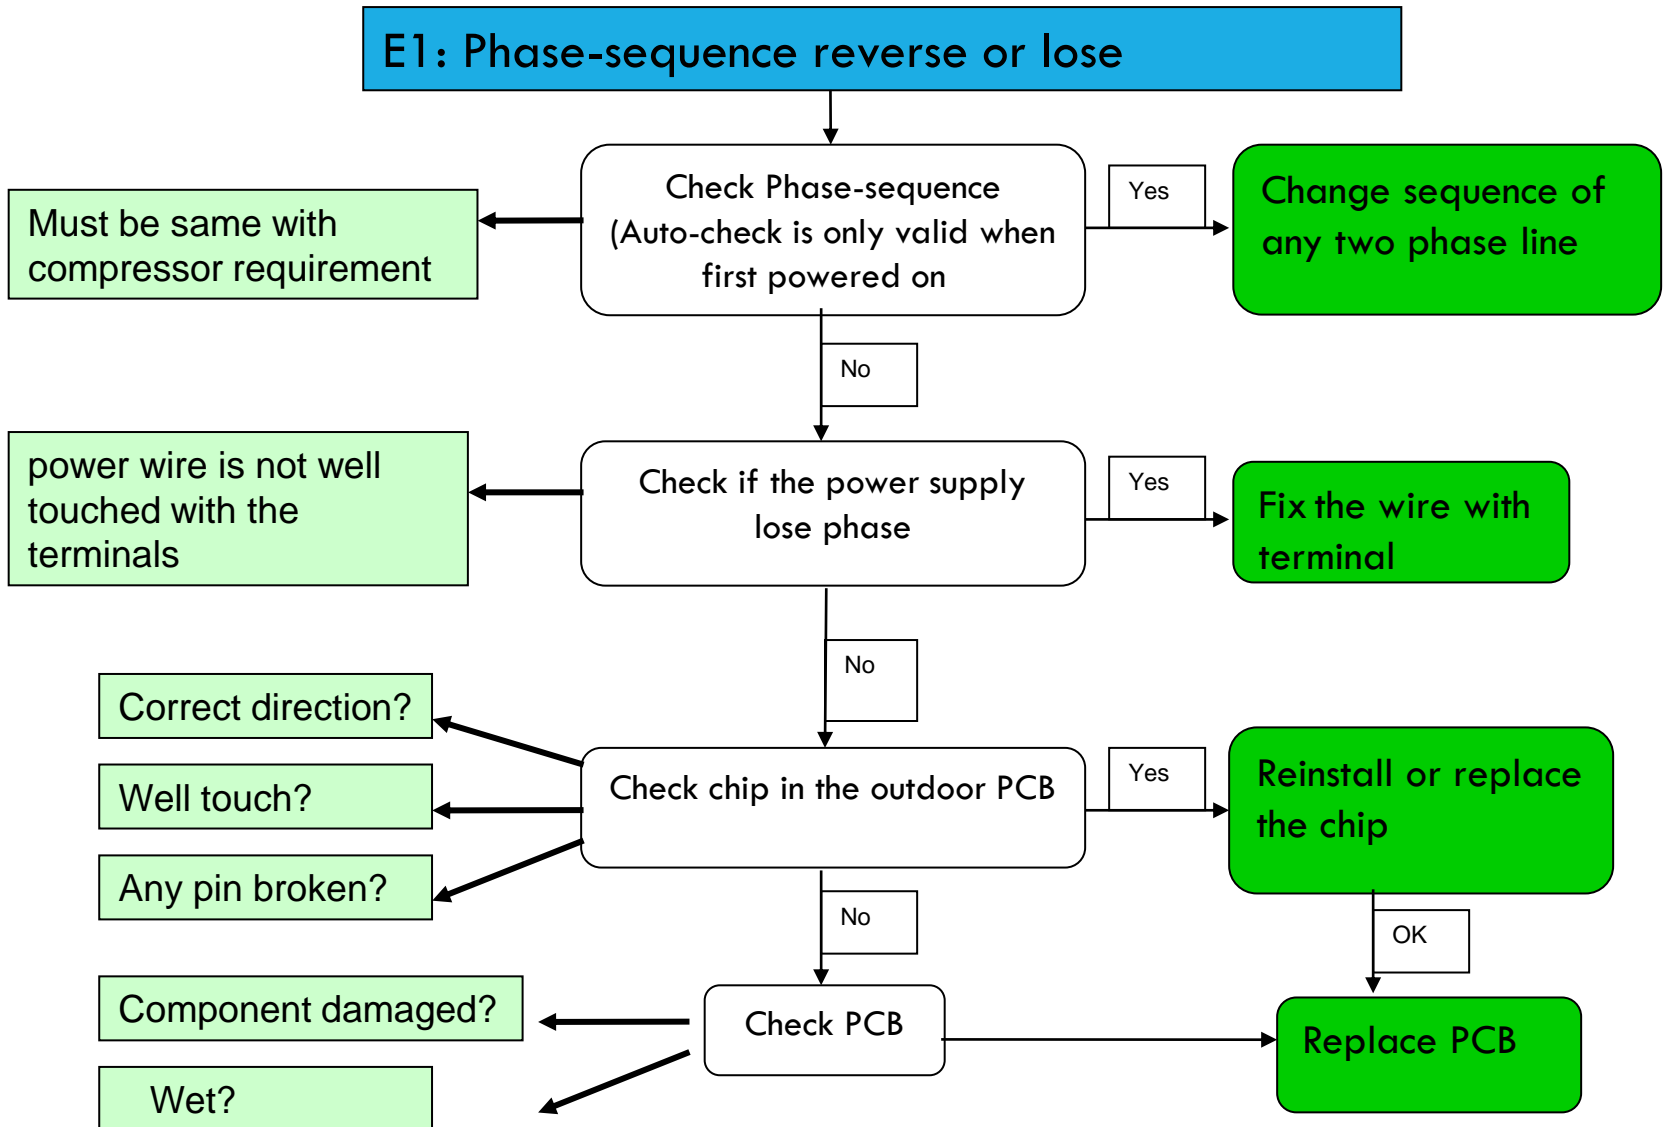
E1: Phase-sequence reverse or lose

Must be same with compressor requirement

Check Phase-sequence (Auto-check is only valid when first powered on

Yes

Change sequence of any two phase line

No

power wire is not well touched with the terminals

Check if the power supply lose phase

Yes

Fix the wire with terminal

No

Correct direction?

Well touch?

Any pin broken?

Check chip in the outdoor PCB

Yes

Reinstall or replace the chip

No

OK

Component damaged?

Wet?

Check PCB

Replace PCB